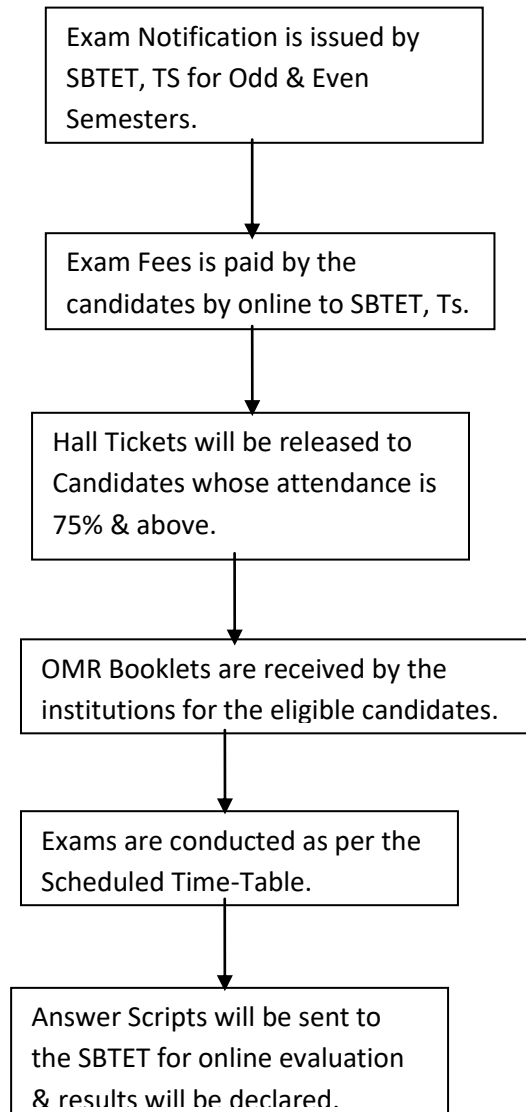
Exam Notification is issued by SBTET, TS for Odd & Even Semesters.

Exam Fees is paid by the candidates by online to SBTET, Ts.

Hall Tickets will be released to Candidates whose attendance is 75% & above.

OMR Booklets are received by the institutions for the eligible candidates.

Exams are conducted as per the Scheduled Time-Table.

Answer Scripts will be sent to the SBTET for online evaluation & results will be declared.